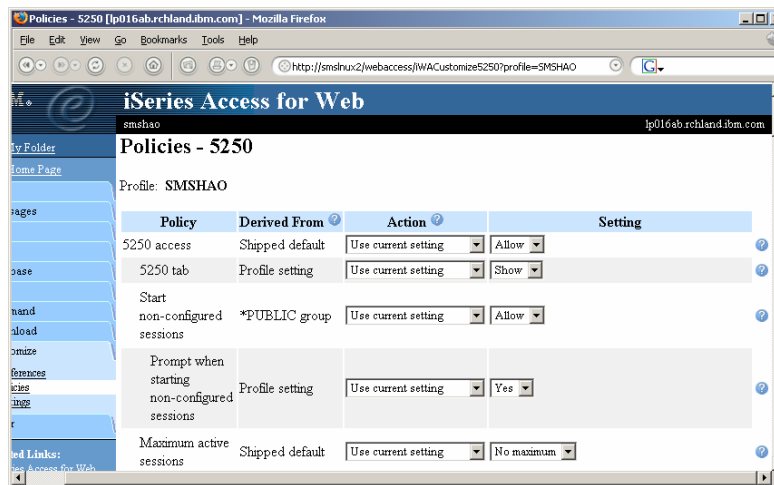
Policies - 5250 [lp016ab.rchland.ibm.com] - Mozilla Firefox

File Edit View Go Bookmarks Tools Help

http://smslnux2/webaccess/iWACustomize5250?profile=SMSHAO

iSeries Access for Web

smshao

lp016ab.rchland.ibm.com

ly Folder
Home Page
sages
base
nand
nload
omize
ferences
icies
ings
r
ed Links:
ies Access for Web

Policies - 5250

Profile: SMSHAO

| Policy | Derived From | Action | Setting |
|---|---|---|---|
| 5250 access | Shipped default | Use current setting | Allow |
| 5250 tab | Profile setting | Use current setting | Show |
| Start non-configured sessions | *PUBLIC group | Use current setting | Allow |
| Prompt when starting non-configured sessions | Profile setting | Use current setting | Yes |
| Maximum active sessions | Shipped default | Use current setting | No maximum |